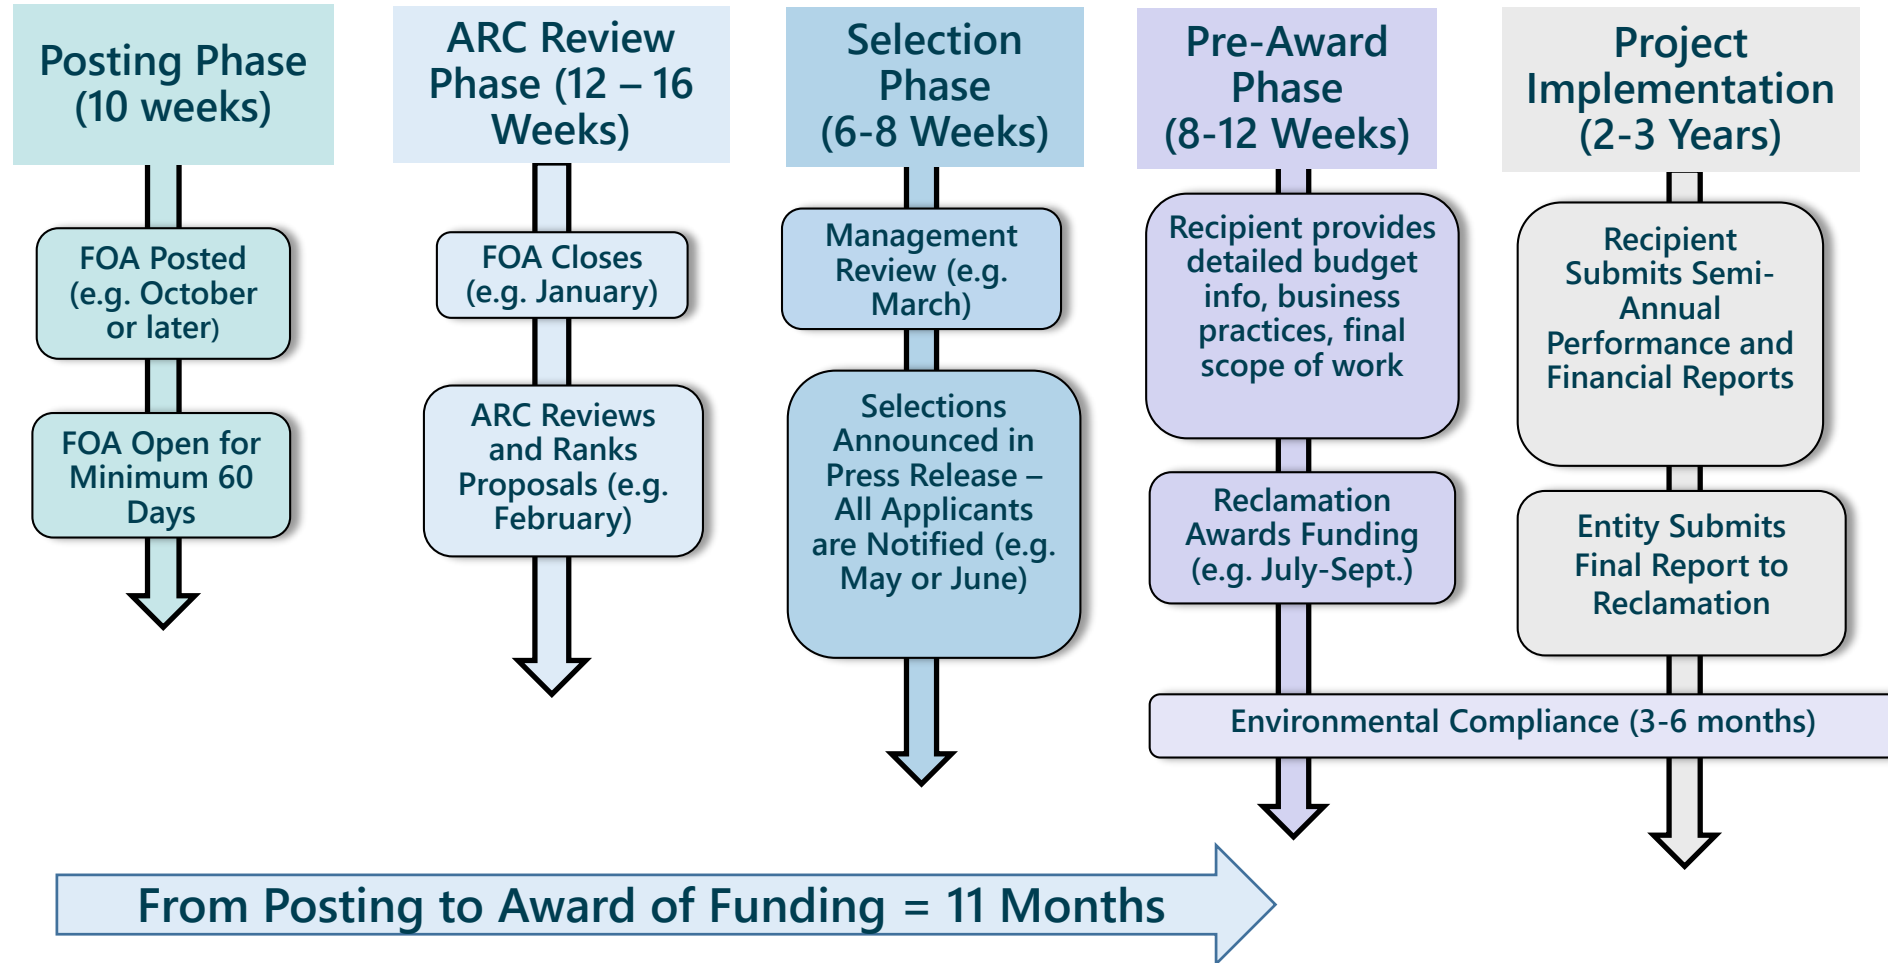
Posting Phase (10 weeks)

FOA Posted (e.g. October or later)

FOA Open for Minimum 60 Days

ARC Review Phase (12 – 16 Weeks)

FOA Closes (e.g. January)

ARC Reviews and Ranks Proposals (e.g. February)

Selection Phase (6-8 Weeks)

Management Review (e.g. March)

Selections Announced in Press Release – All Applicants are Notified (e.g. May or June)

Pre-Award Phase (8-12 Weeks)

Recipient provides detailed budget info, business practices, final scope of work

Reclamation Awards Funding (e.g. July-Sept.)

Project Implementation (2-3 Years)

Recipient Submits Semi-Annual Performance and Financial Reports

Entity Submits Final Report to Reclamation

Environmental Compliance (3-6 months)

From Posting to Award of Funding = 11 Months